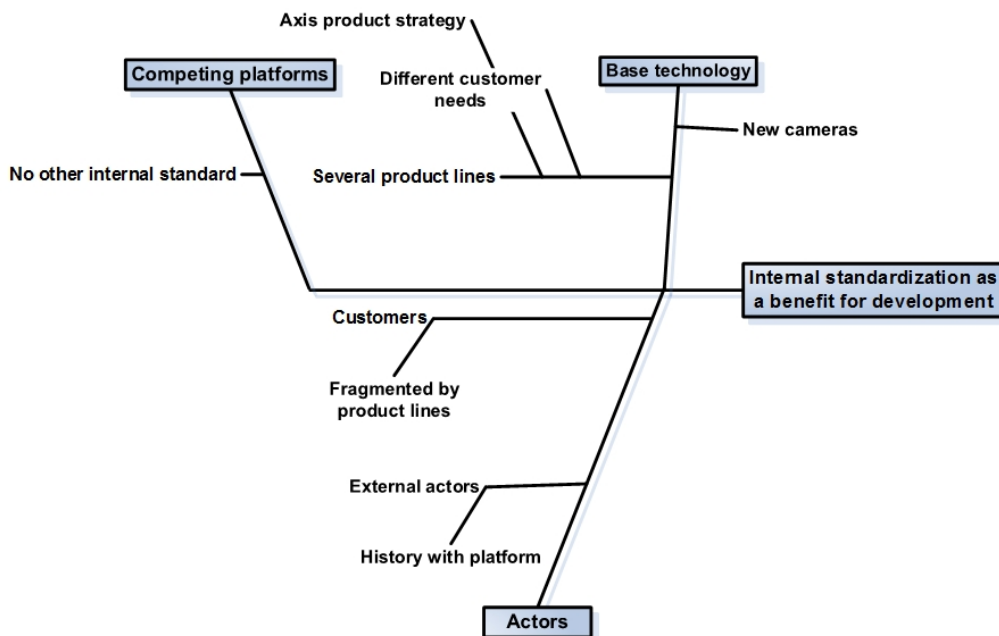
Axis product strategy

Competing platforms

Different customer needs

Base technology

New cameras

No other internal standard

Several product lines

Internal standardization as a benefit for development

Customers

Fragmented by product lines

External actors

History with platform

Actors